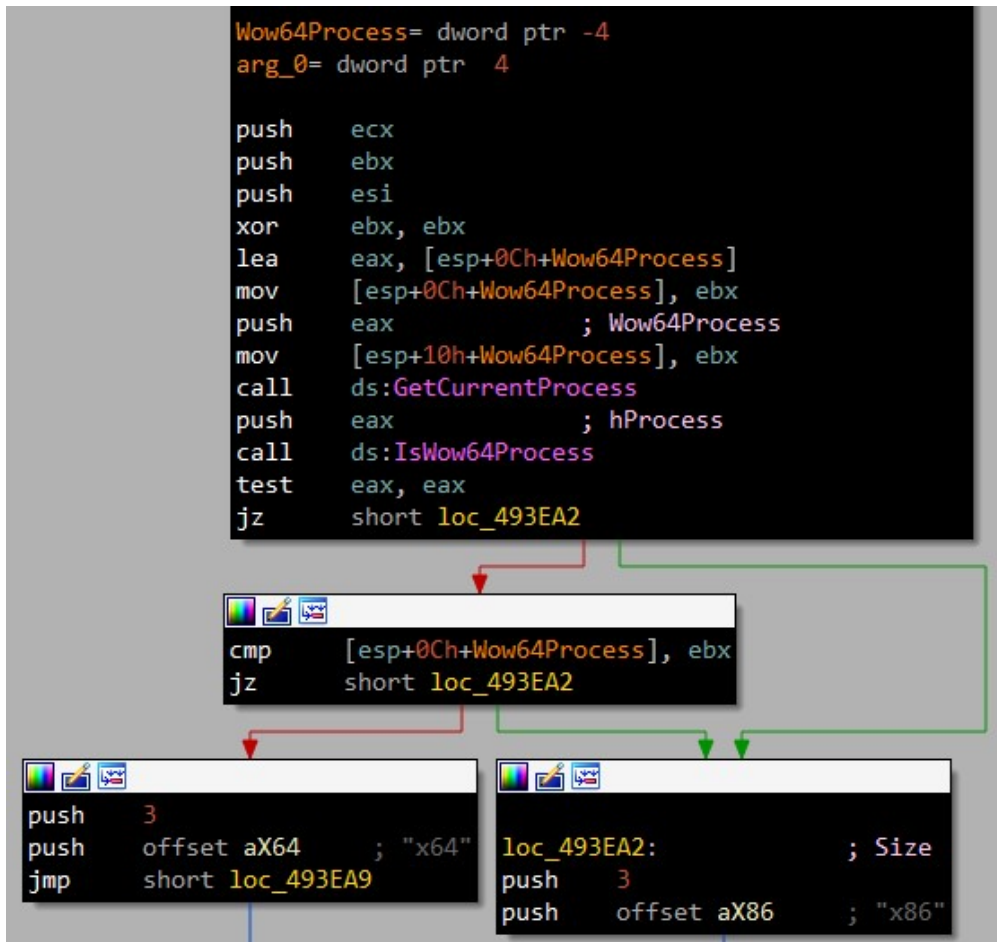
Wow64Process= dword ptr -4
arg_0= dword ptr 4

push ecx
push ebx
push esi
xor ebx, ebx
lea eax, [esp+0Ch+Wow64Process]
mov [esp+0Ch+Wow64Process], ebx
push eax ; Wow64Process
mov [esp+10h+Wow64Process], ebx
call ds:GetCurrentProcess
push eax ; hProcess
call ds:IsWow64Process
test eax, eax
jz short loc_493EA2

cmp [esp+0Ch+Wow64Process], ebx
jz short loc_493EA2

push 3
push offset aX64 ; "x64"
jmp short loc_493EA9

loc_493EA2: ; Size
push 3
push offset aX86 ; "x86"